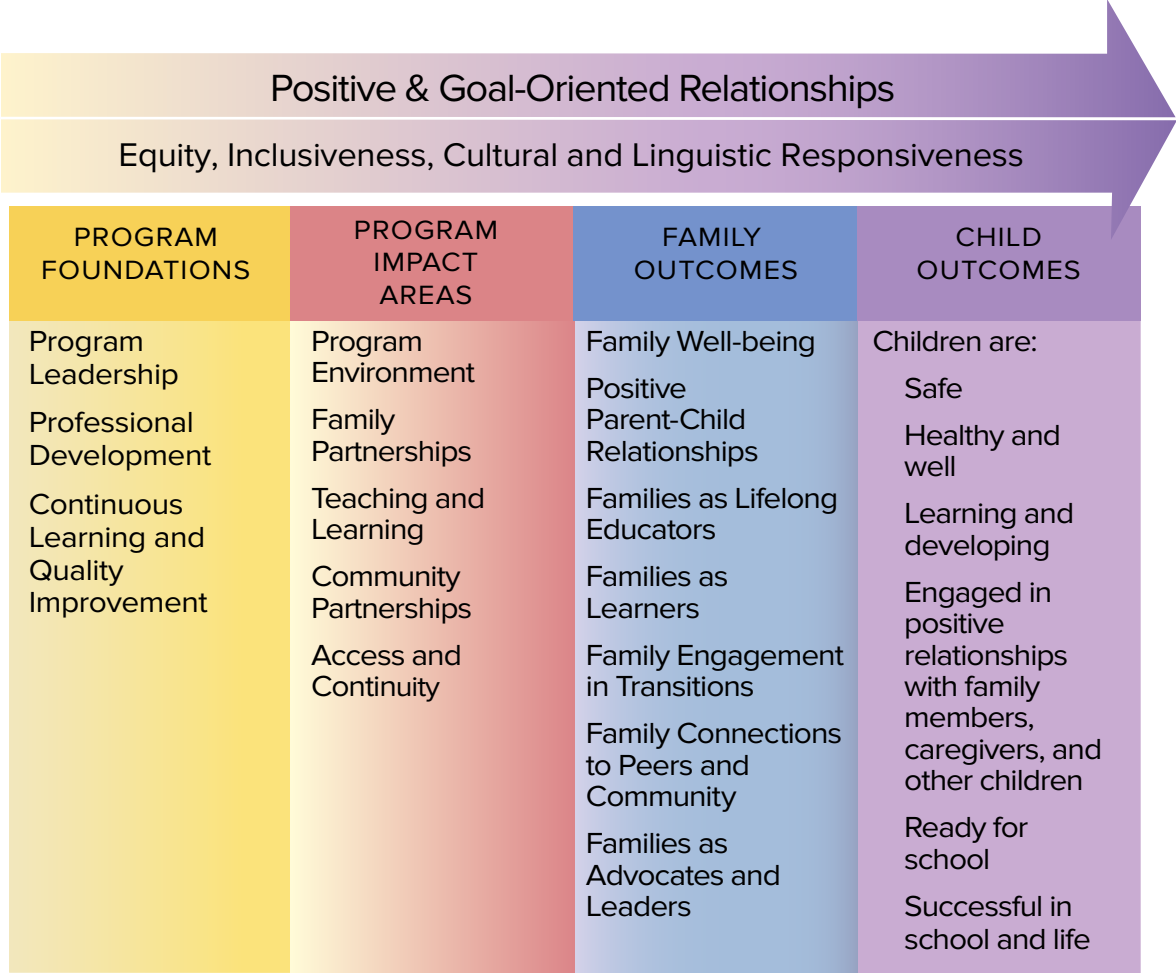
Positive & Goal-Oriented Relationships

Equity, Inclusiveness, Cultural and Linguistic Responsiveness

PROGRAM FOUNDATIONS

Program Leadership

Professional Development

Continuous Learning and Quality Improvement

PROGRAM IMPACT AREAS

Program Environment

Family Partnerships

Teaching and Learning

Community Partnerships

Access and Continuity

FAMILY OUTCOMES

Family Well-being

Positive Parent-Child Relationships

Families as Lifelong Educators

Families as Learners

Family Engagement in Transitions

Family Connections to Peers and Community

Families as Advocates and Leaders

CHILD OUTCOMES

Children are:

Safe

Healthy and well

Learning and developing

Engaged in positive relationships with family members, caregivers, and other children

Ready for school

Successful in school and life